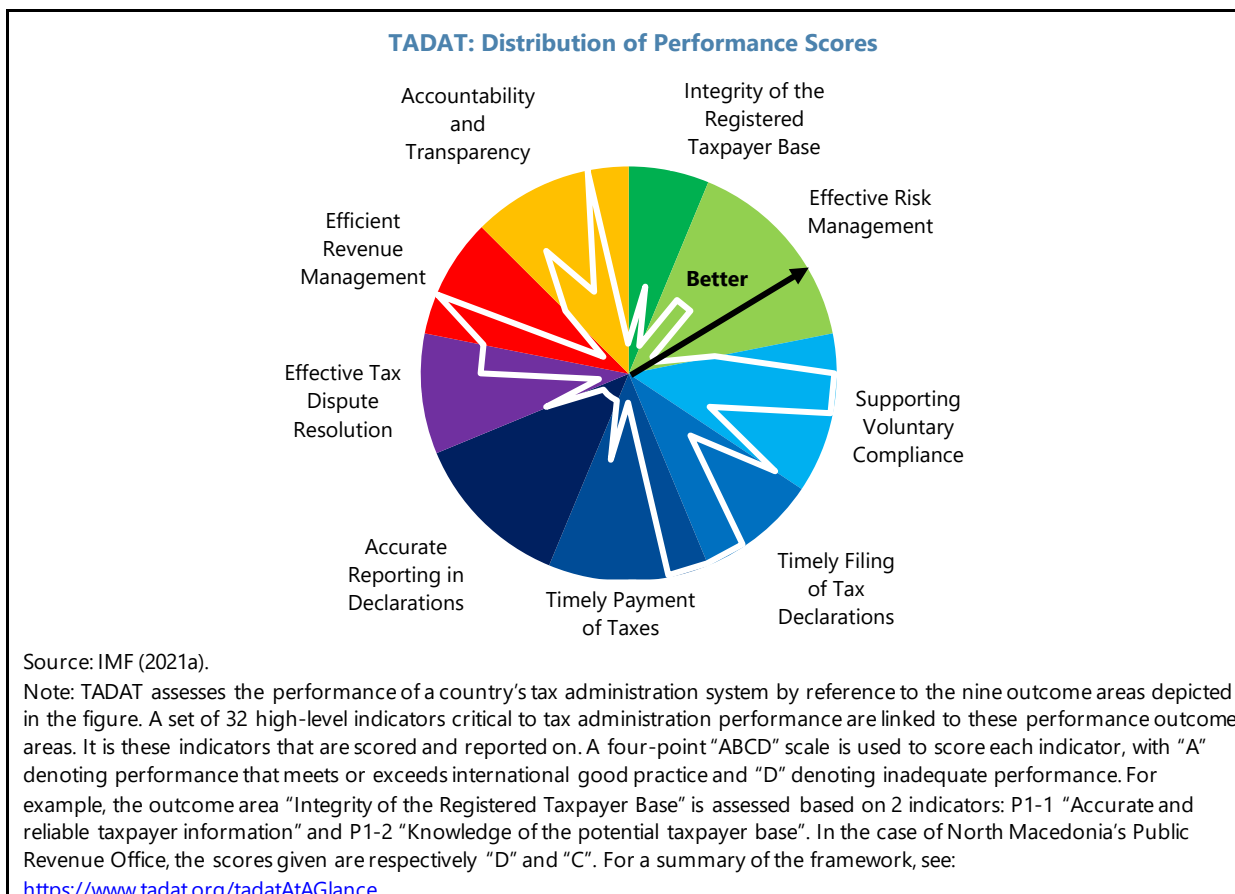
TADAT: Distribution of Performance Scores

Accountability and Transparency

Integrity of the Registered Taxpayer Base

Effective Risk Management

Efficient Revenue Management

Better

Effective Tax Dispute Resolution

Supporting Voluntary Compliance

Accurate Reporting in Declarations

Timely Payment of Taxes

Timely Filing of Tax Declarations

Source: IMF (2021a).

Note: TADAT assesses the performance of a country's tax administration system by reference to the nine outcome areas depicted in the figure. A set of 32 high-level indicators critical to tax administration performance are linked to these performance outcome areas. It is these indicators that are scored and reported on. A four-point "ABCD" scale is used to score each indicator, with "A" denoting performance that meets or exceeds international good practice and "D" denoting inadequate performance. For example, the outcome area "Integrity of the Registered Taxpayer Base" is assessed based on 2 indicators: P1-1 "Accurate and reliable taxpayer information" and P1-2 "Knowledge of the potential taxpayer base". In the case of North Macedonia's Public Revenue Office, the scores given are respectively "D" and "C". For a summary of the framework, see: https://www.tadat.org/tadatAtAGlance